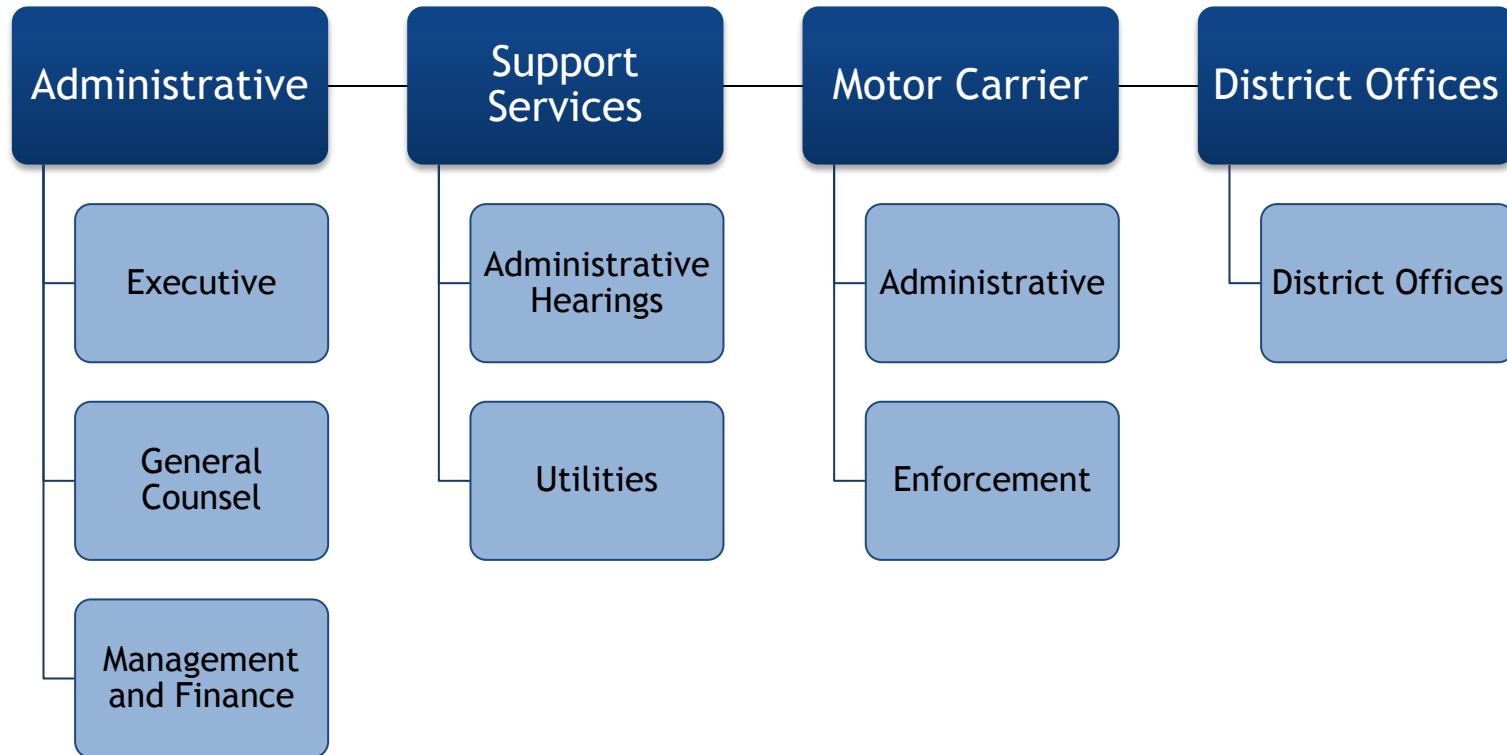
Administrative

Executive

General Counsel

Management and Finance

Support Services

Administrative Hearings

Utilities

Motor Carrier

Administrative

Enforcement

District Offices

District Offices